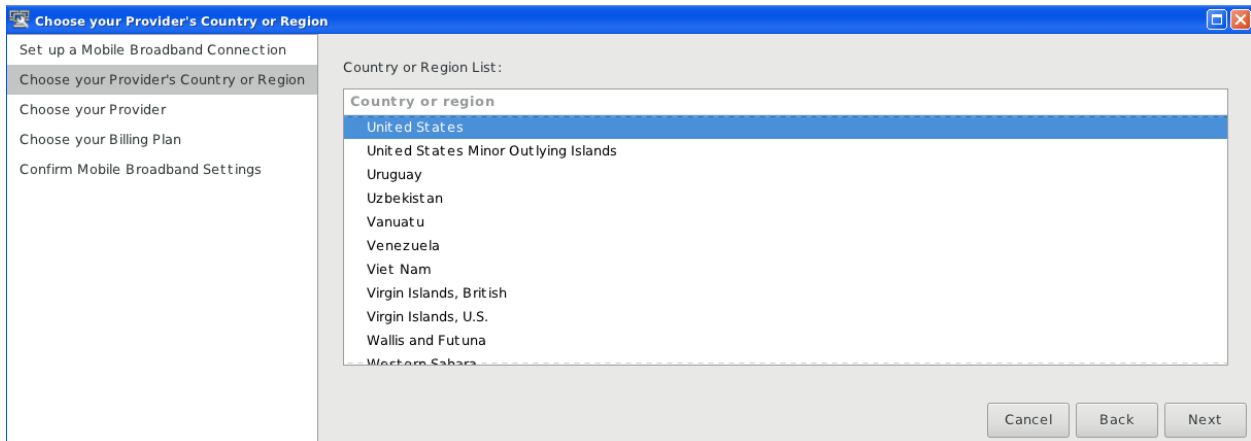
Choose your Provider's Country or Region

Set up a Mobile Broadband Connection
Choose your Provider's Country or Region
Choose your Provider
Choose your Billing Plan
Confirm Mobile Broadband Settings

Country or Region List:

| Country or region |
|---|
| United States |
| United States Minor Outlying Islands |
| Uruguay |
| Uzbekistan |
| Vanuatu |
| Venezuela |
| Viet Nam |
| Virgin Islands, British |
| Virgin Islands, U.S. |
| Wallis and Futuna |
| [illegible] |

Cancel
Back
Next